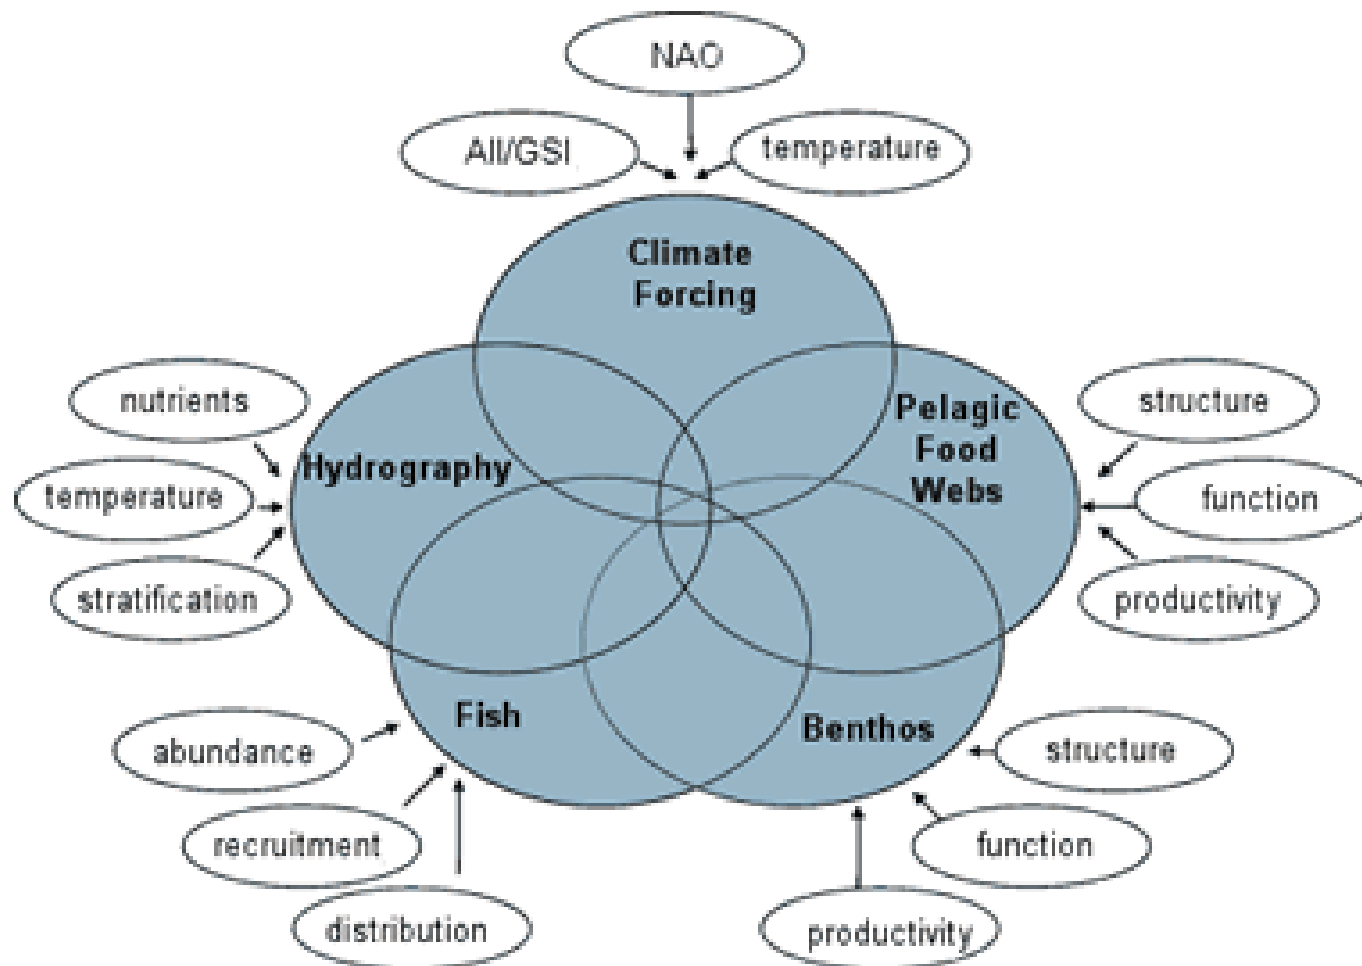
NAO

AII/GSI

temperature

Climate Forcing

nutrients

temperature

stratification

Hydrography

Pelagic Food Webs

structure

function

productivity

Fish

Benthos

abundance

recruitment

distribution

structure

function

productivity